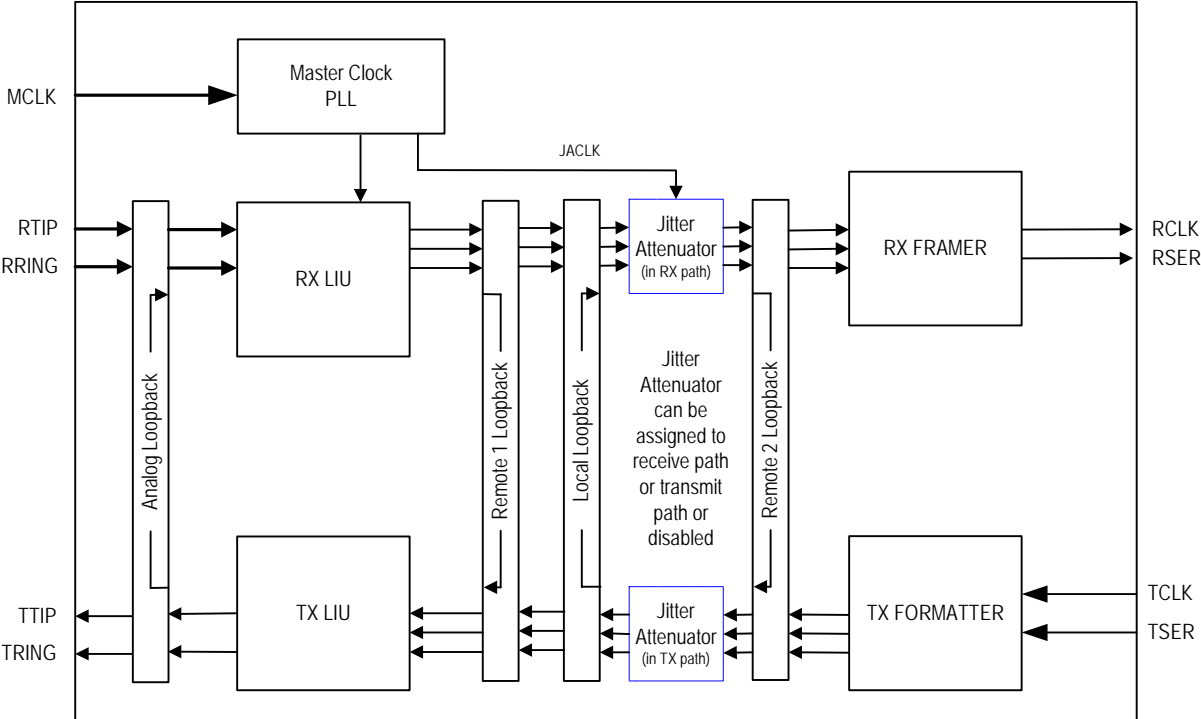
MCLK

Master Clock PLL

JACLK

RTIP

RRING

RX LIU

Jitter Attenuator (in RX path)

RX FRAMER

RCLK

RSER

Analog Loopback

Remote 1 Loopback

Local Loopback

Jitter Attenuator can be assigned to receive path or transmit path or disabled

Remote 2 Loopback

TTIP

TRING

TX LIU

Jitter Attenuator (in TX path)

TX FORMATTER

TCLK

TSER